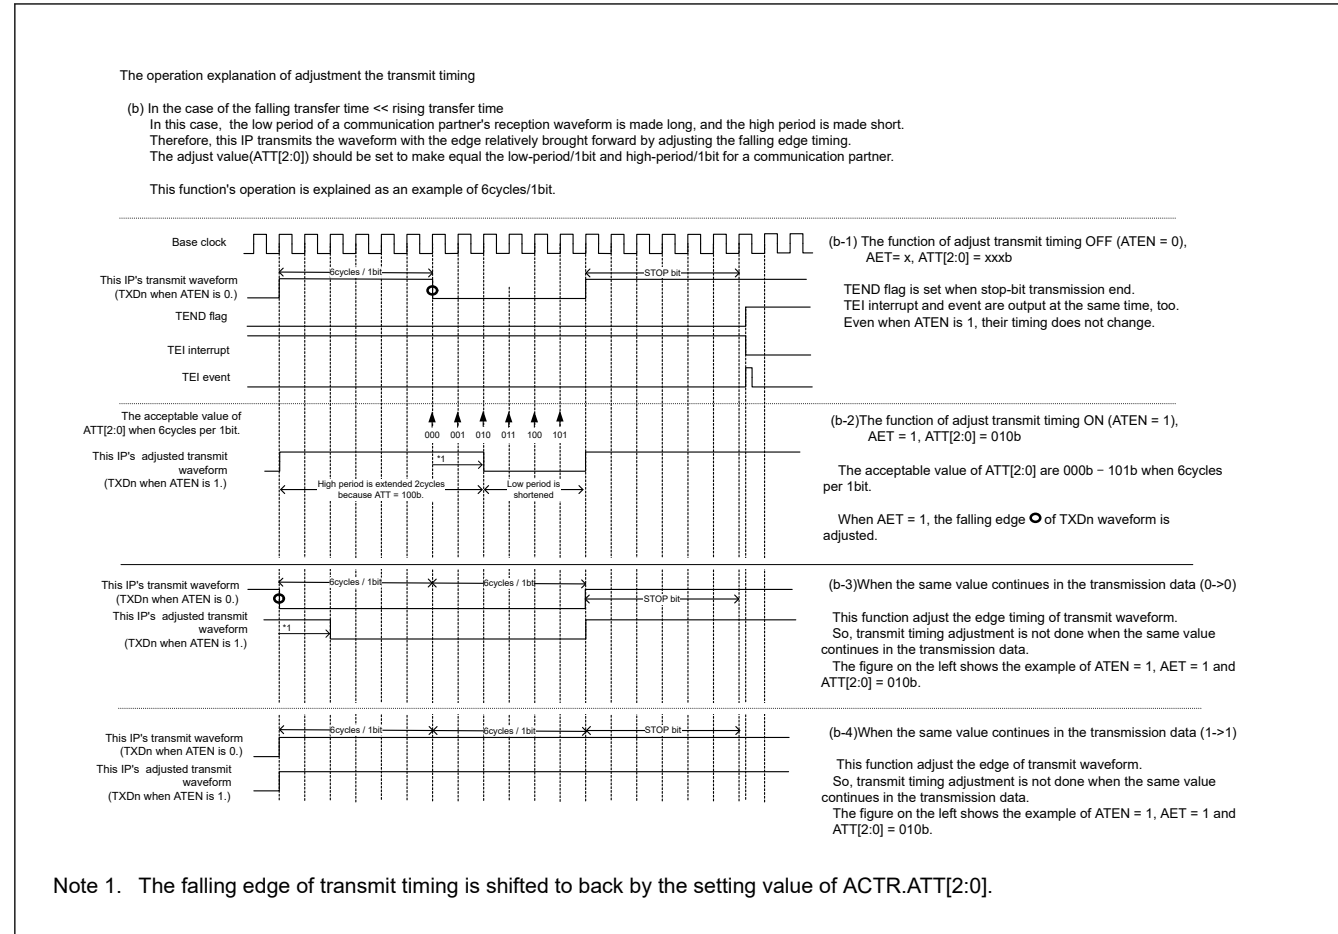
The operation explanation of adjustment the transmit timing

(b) In the case of the falling transfer time << rising transfer time
In this case, the low period of a communication partner's reception waveform is made long, and the high period is made short.
Therefore, this IP transmits the waveform with the edge relatively brought forward by adjusting the falling edge timing.
The adjust value(ATT[2:0]) should be set to make equal the low-period/1bit and high-period/1bit for a communication partner.

This function's operation is explained as an example of 6cycles/1bit.

Base clock

This IP's transmit waveform (TXDn when ATEN is 0.)

6cycles / 1bit

STOP bit

TEND flag

TEI interrupt

TEI event

(b-1) The function of adjust transmit timing OFF (ATEN = 0), AET= x, ATT[2:0] = xxxb

TEND flag is set when stop-bit transmission end.
TEI interrupt and event are output at the same time, too.
Even when ATEN is 1, their timing does not change.

The acceptable value of ATT[2:0] when 6cycles per 1bit.

000 001 010 011 100 101

This IP's adjusted transmit waveform (TXDn when ATEN is 1.)

*1

High period is extended 2cycles because ATT = 100b.

Low period is shortened

(b-2)The function of adjust transmit timing ON (ATEN = 1), AET = 1, ATT[2:0] = 010b

The acceptable value of ATT[2:0] are 000b − 101b when 6cycles per 1bit.

When AET = 1, the falling edge of TXDn waveform is adjusted.

This IP's transmit waveform (TXDn when ATEN is 0.)

6cycles / 1bit

6cycles / 1bit

STOP bit

This IP's adjusted transmit waveform (TXDn when ATEN is 1.)

*1

(b-3)When the same value continues in the transmission data (0->0)

This function adjust the edge timing of transmit waveform.
So, transmit timing adjustment is not done when the same value continues in the transmission data.
The figure on the left shows the example of ATEN = 1, AET = 1 and ATT[2:0] = 010b.

6cycles / 1bit

6cycles / 1bit

STOP bit

This IP's transmit waveform (TXDn when ATEN is 0.)

This IP's adjusted transmit waveform (TXDn when ATEN is 1.)

(b-4)When the same value continues in the transmission data (1->1)

This function adjust the edge of transmit waveform.
So, transmit timing adjustment is not done when the same value continues in the transmission data.
The figure on the left shows the example of ATEN = 1, AET = 1 and ATT[2:0] = 010b.

Note 1. The falling edge of transmit timing is shifted to back by the setting value of ACTR.ATT[2:0].